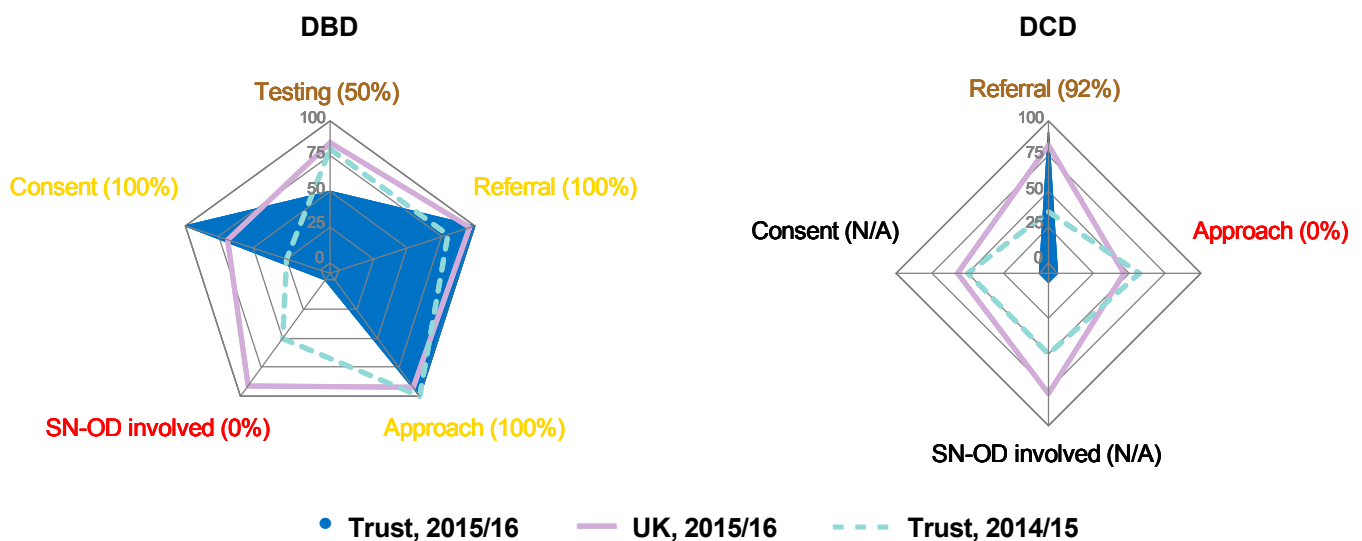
DBD

Testing (50%)

100
75
50
25
0

Consent (100%)

Referral (100%)

SN-OD involved (0%)

Approach (100%)

DCD

Referral (92%)

100
75
50
25
0

Consent (N/A)

Approach (0%)

SN-OD involved (N/A)

Trust, 2015/16
UK, 2015/16
Trust, 2014/15